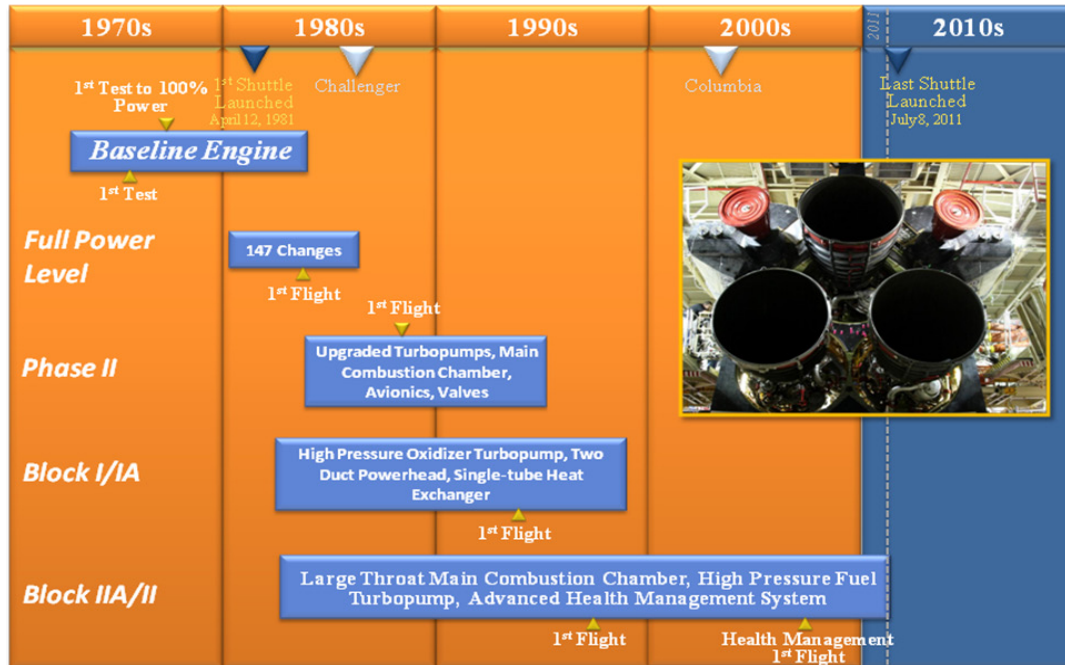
1970s
1980s
1990s
2000s
2011
2010s

1st Test to 100% Power
1st Shuttle Launched April 12, 1981
Challenger
Columbia
Last Shuttle Launched July 8, 2011

Baseline Engine
1st Test

Full Power Level
147 Changes
1st Flight

1st Flight
Phase II
Upgraded Turbopumps, Main Combustion Chamber, Avionics, Valves

Block I/IA
High Pressure Oxidizer Turbopump, Two Duct Powerhead, Single-tube Heat Exchanger
1st Flight

Block IIA/II
Large Throat Main Combustion Chamber, High Pressure Fuel Turbopump, Advanced Health Management System
1st Flight
Health Management 1st Flight